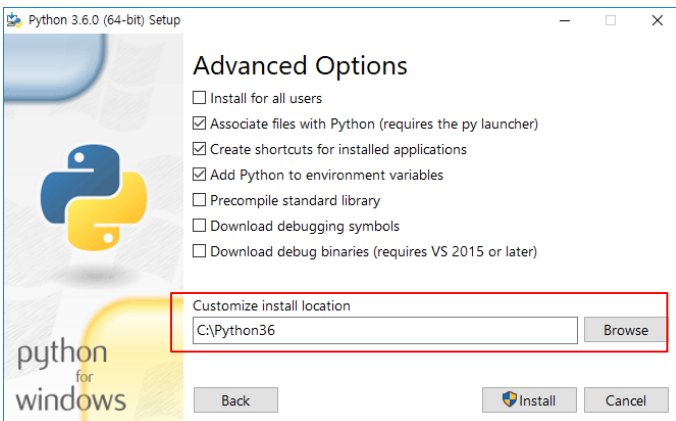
Python 3.6.0 (64-bit) Setup

Advanced Options

Install for all users
Associate files with Python (requires the py launcher)
Create shortcuts for installed applications
Add Python to environment variables
Precompile standard library
Download debugging symbols
Download debug binaries (requires VS 2015 or later)

Customize install location
C:\Python36
Browse

python for windows

Back
Install
Cancel